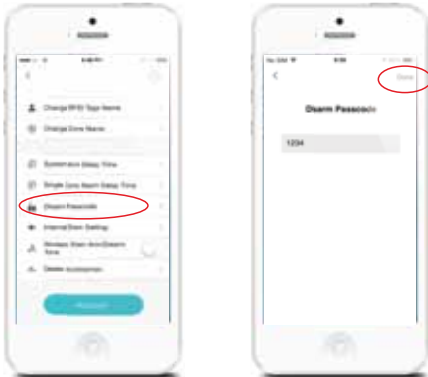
Change RFID Tags Name

Change Zone Name

Entry/Exit Delay Time

Single Zone Alarm Delay Time

Disarm Passcode

Internal Siren Setting

Wireless Siren Arm/Disarm Tone

Delete accessories

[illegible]

Done

Disarm Passcode

1234